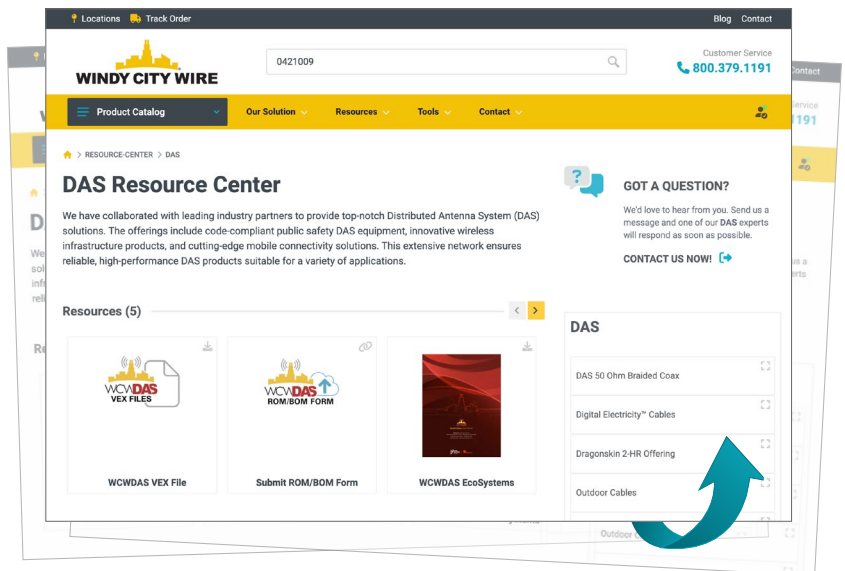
Locations Track Order Blog Contact

WINDY CITY WIRE

0421009

Customer Service
800.379.1191

Product Catalog Our Solution Resources Tools Contact

RESOURCE-CENTER > DAS

DAS Resource Center

We have collaborated with leading industry partners to provide top-notch Distributed Antenna System (DAS) solutions. The offerings include code-compliant public safety DAS equipment, innovative wireless infrastructure products, and cutting-edge mobile connectivity solutions. This extensive network ensures reliable, high-performance DAS products suitable for a variety of applications.

GOT A QUESTION?

We'd love to hear from you. Send us a message and one of our DAS experts will respond as soon as possible.

CONTACT US NOW!

Resources (5)

WCWDAS VEX FILES

WCWDAS VEX File

WCWDAS ROM/BOM FORM

Submit ROM/BOM Form

WCWDAS EcoSystems

DAS

DAS 50 Ohm Braided Coax

Digital Electricity™ Cables

Dragonskin 2-HR Offering

Outdoor Cables